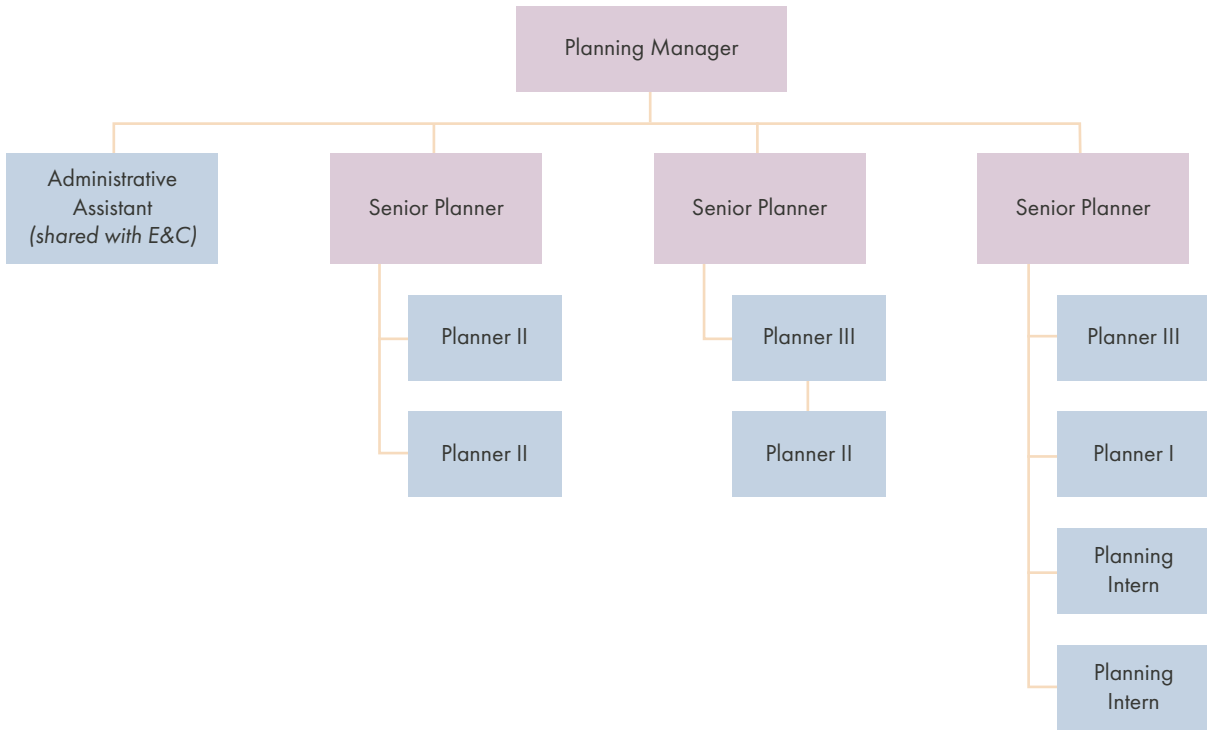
Planning Manager

Administrative Assistant
*(shared with E&C)*

Senior Planner

Planner II

Planner II

Senior Planner

Planner III

Planner II

Senior Planner

Planner III

Planner I

Planning Intern

Planning Intern